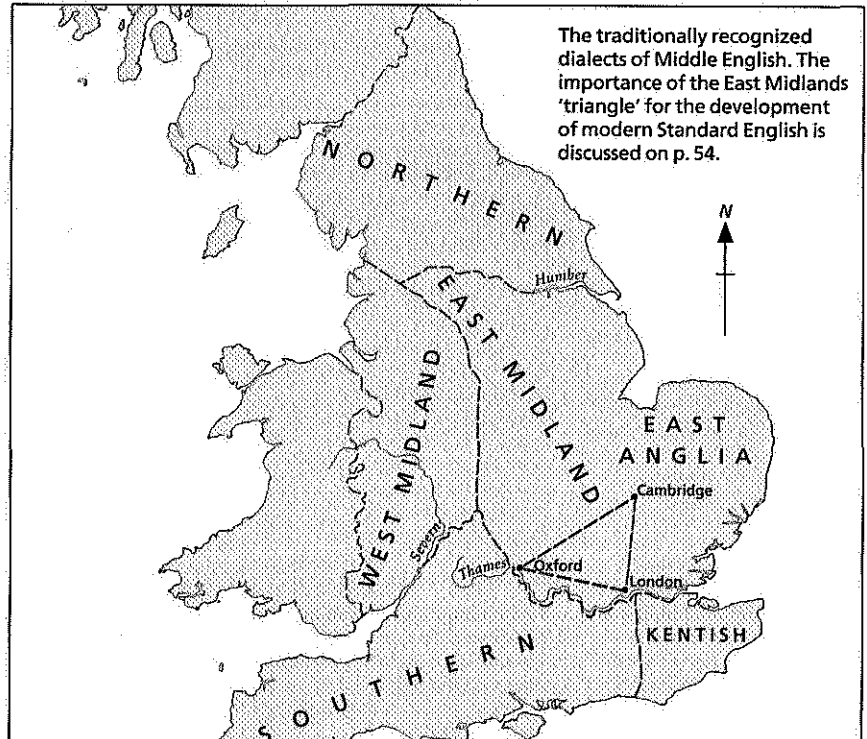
The traditionally recognized dialects of Middle English. The importance of the East Midlands 'triangle' for the development of modern Standard English is discussed on p. 54.

N

NORTHERN

Humber

EAST MIDLAND

WEST MIDLAND

EAST ANGLIA

Cambridge

Severn

Thames

Oxford

London

KENTISH

SOUTHERN